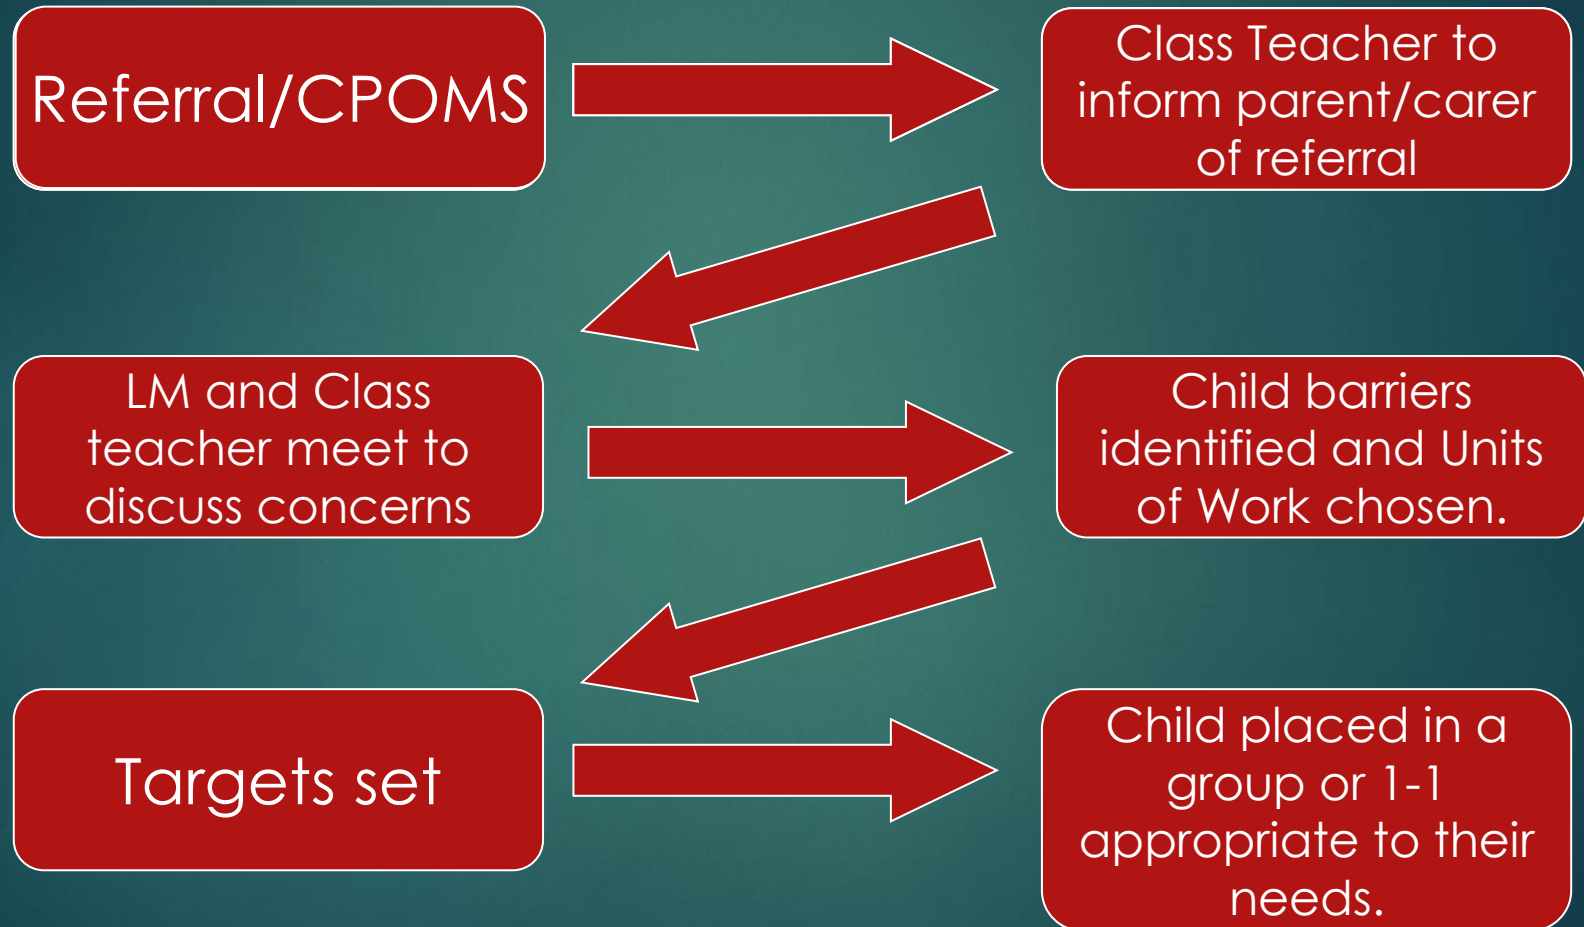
Referral/CPOMS

Class Teacher to inform parent/carer of referral

LM and Class teacher meet to discuss concerns

Child barriers identified and Units of Work chosen.

Targets set

Child placed in a group or 1-1 appropriate to their needs.